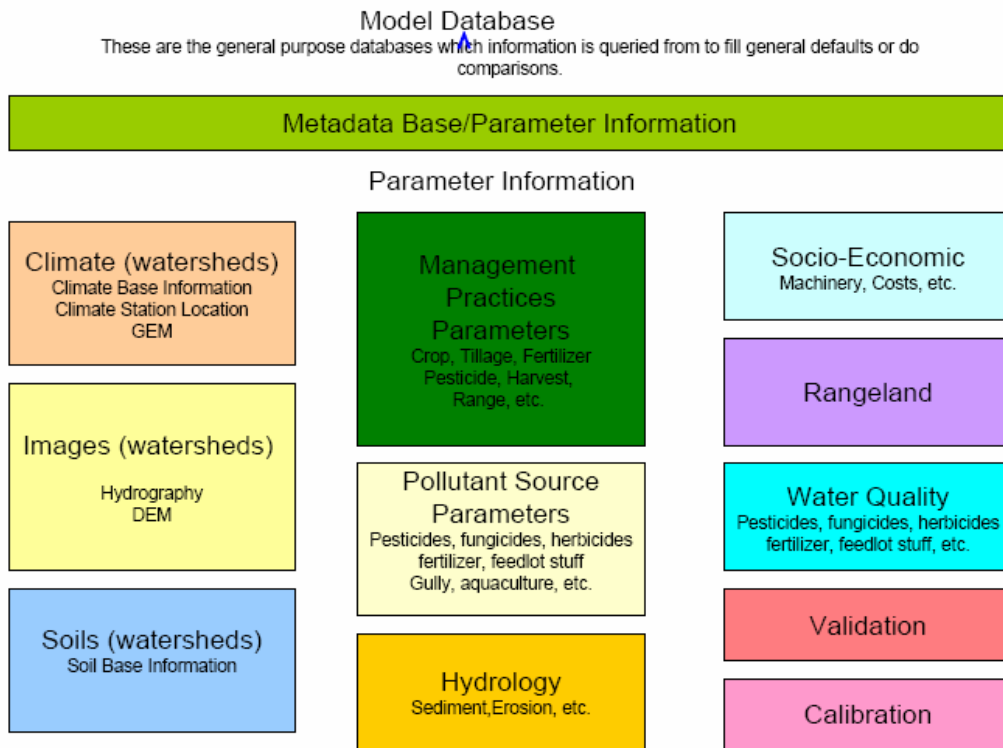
Model Database

These are the general purpose databases which information is queried from to fill general defaults or do comparisons.

Metadata Base/Parameter Information

Parameter Information

Climate (watersheds)
Climate Base Information
Climate Station Location
GEM

Images (watersheds)
Hydrography
DEM

Soils (watersheds)
Soil Base Information

Management Practices Parameters
Crop, Tillage, Fertilizer
Pesticide, Harvest,
Range, etc.

Pollutant Source Parameters
Pesticides, fungicides, herbicides
fertilizer, feedlot stuff
Gully, aquaculture, etc.

Hydrology
Sediment,Erosion, etc.

Socio-Economic
Machinery, Costs, etc.

Rangeland

Water Quality
Pesticides, fungicides, herbicides
fertilizer, feedlot stuff, etc.

Validation

Calibration